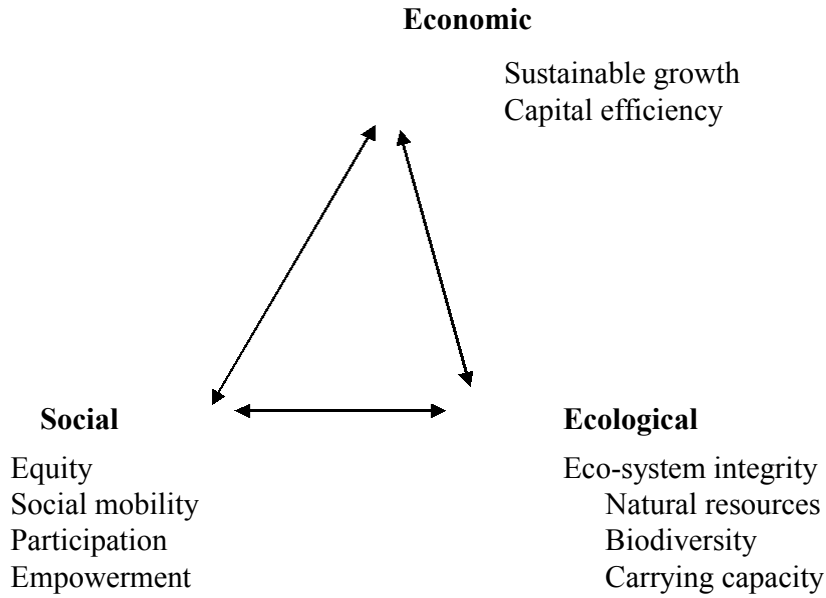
**Economic**

Sustainable growth
Capital efficiency

**Social**

Equity
Social mobility
Participation
Empowerment

**Ecological**

Eco-system integrity
Natural resources
Biodiversity
Carrying capacity